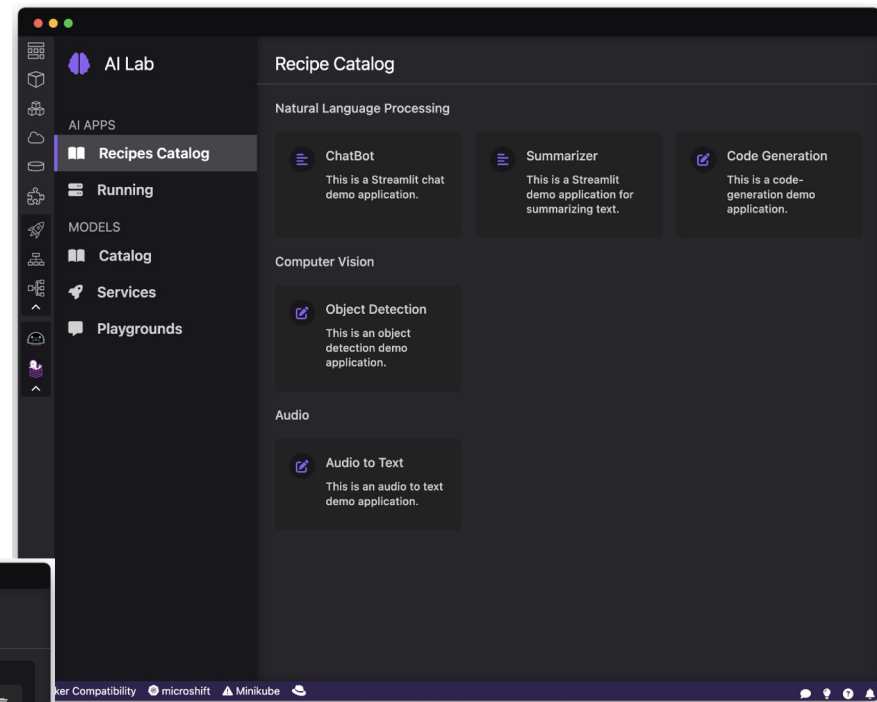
AI Lab

AI APPS

Recipes Catalog

Running

MODELS

Catalog

Services

Playgrounds

Recipe Catalog

Natural Language Processing

ChatBot
This is a Streamlit chat demo application.

Summarizer
This is a Streamlit demo application for summarizing text.

Code Generation
This is a code-generation demo application.

Computer Vision

Object Detection
This is an object detection demo application.

Audio

Audio to Text
This is an audio to text demo application.

ker Compatibility microshift Minikube